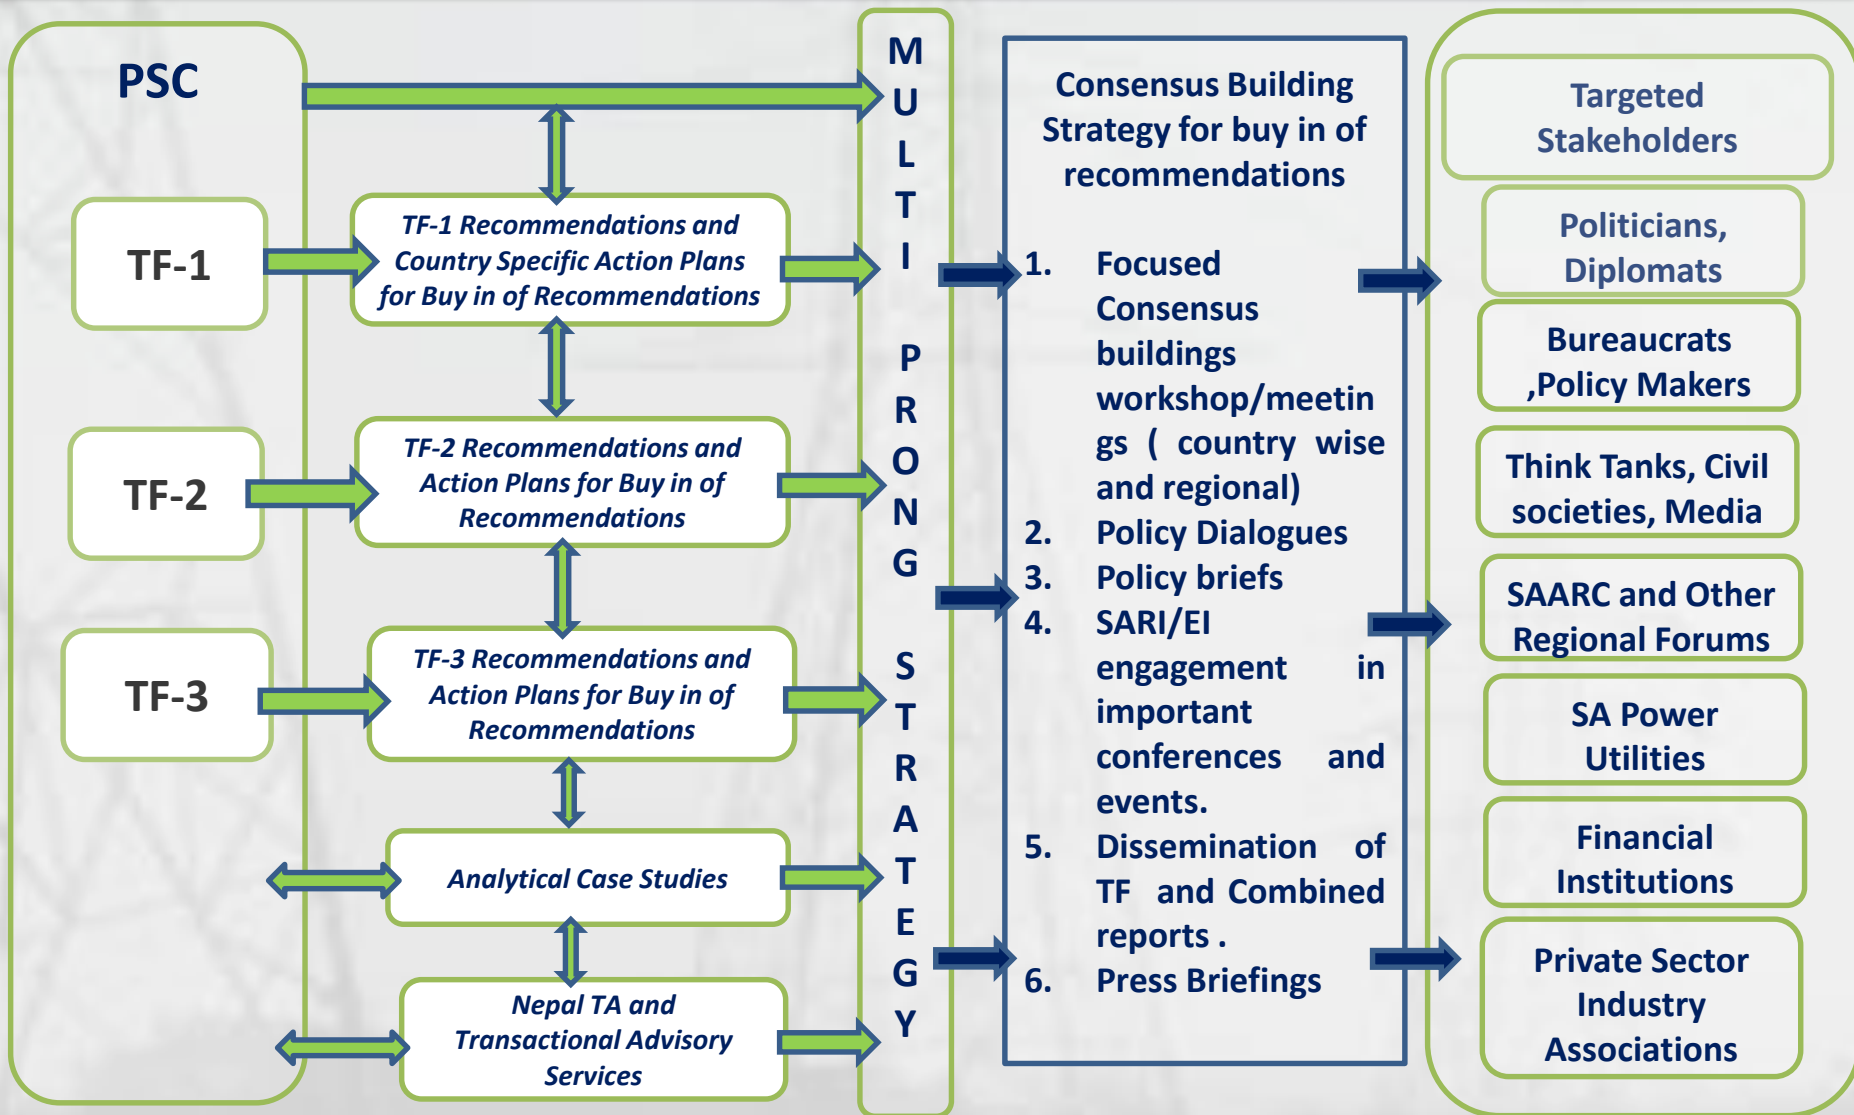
PSC

TF-1

TF-1 Recommendations and Country Specific Action Plans for Buy in of Recommendations

TF-2

TF-2 Recommendations and Action Plans for Buy in of Recommendations

TF-3

TF-3 Recommendations and Action Plans for Buy in of Recommendations

Analytical Case Studies

Nepal TA and Transactional Advisory Services

MULTI PRONG STRATEGY

Consensus Building Strategy for buy in of recommendations

1. Focused Consensus buildings workshop/meetings ( country wise and regional)
2. Policy Dialogues
3. Policy briefs
4. SARI/EI engagement in important conferences and events.
5. Dissemination of TF and Combined reports .
6. Press Briefings

Targeted Stakeholders

Politicians, Diplomats

Bureaucrats ,Policy Makers

Think Tanks, Civil societies, Media

SAARC and Other Regional Forums

SA Power Utilities

Financial Institutions

Private Sector Industry Associations